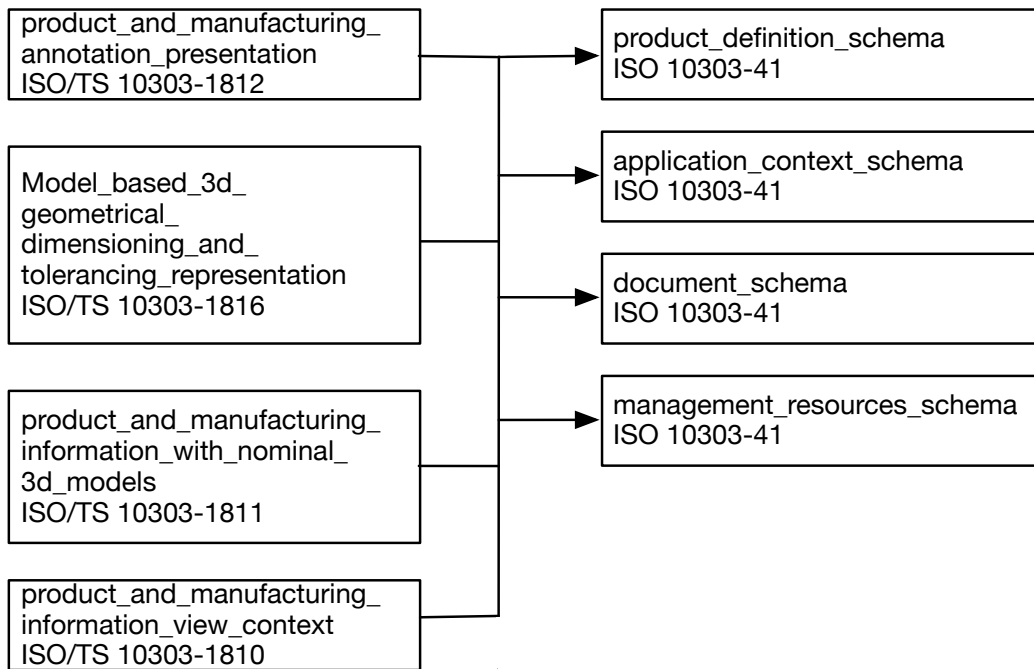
product_and_manufacturing_annotation_presentation
ISO/TS 10303-1812

Model_based_3d_geometrical_dimensioning_and_tolerancing_representation
ISO/TS 10303-1816

product_and_manufacturing_information_with_nominal_3d_models
ISO/TS 10303-1811

product_and_manufacturing_information_view_context
ISO/TS 10303-1810

product_definition_schema
ISO 10303-41

application_context_schema
ISO 10303-41

document_schema
ISO 10303-41

management_resources_schema
ISO 10303-41